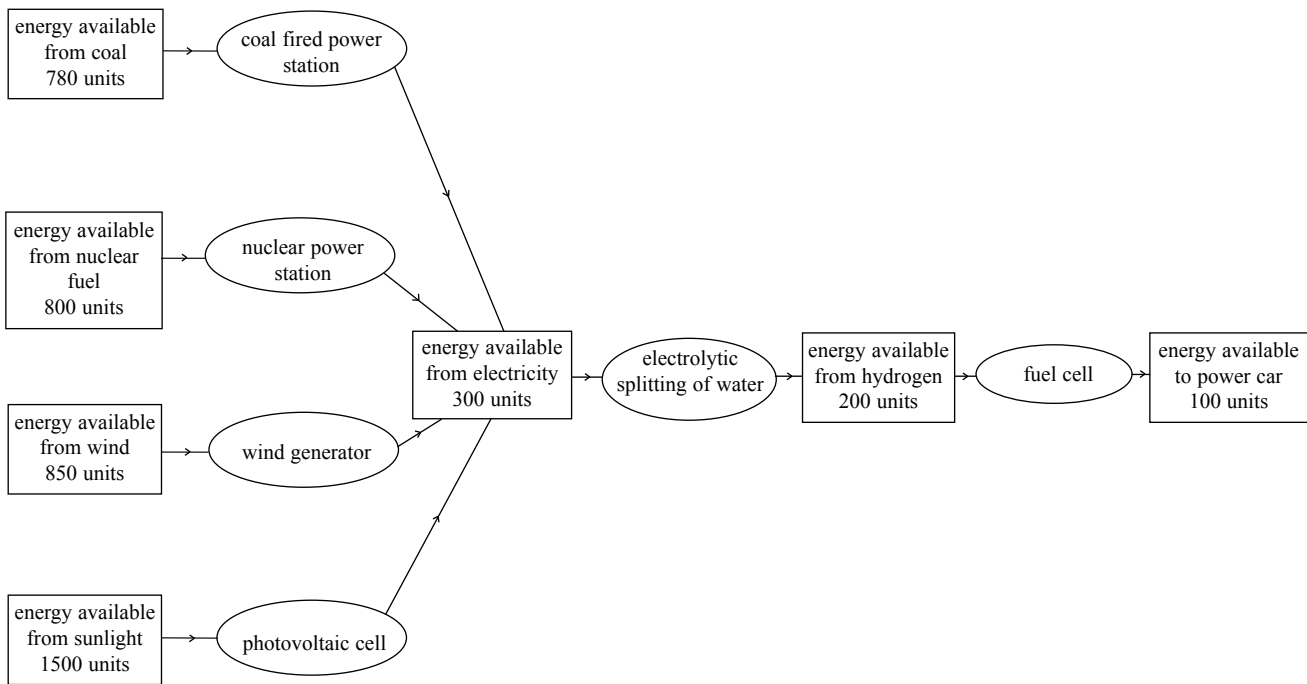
energy available from coal 780 units

coal fired power station

energy available from nuclear fuel 800 units

nuclear power station

energy available from wind 850 units

wind generator

energy available from sunlight 1500 units

photovoltaic cell

energy available from electricity 300 units

electrolytic splitting of water

energy available from hydrogen 200 units

fuel cell

energy available to power car 100 units